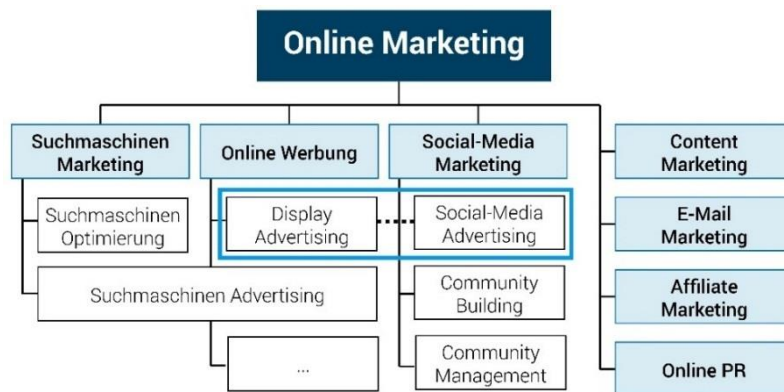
Online Marketing

Suchmaschinen Marketing

Online Werbung

Social-Media Marketing

Content Marketing

Suchmaschinen Optimierung

Display Advertising

Social-Media Advertising

E-Mail Marketing

Suchmaschinen Advertising

Community Building

Affiliate Marketing

...

Community Management

Online PR